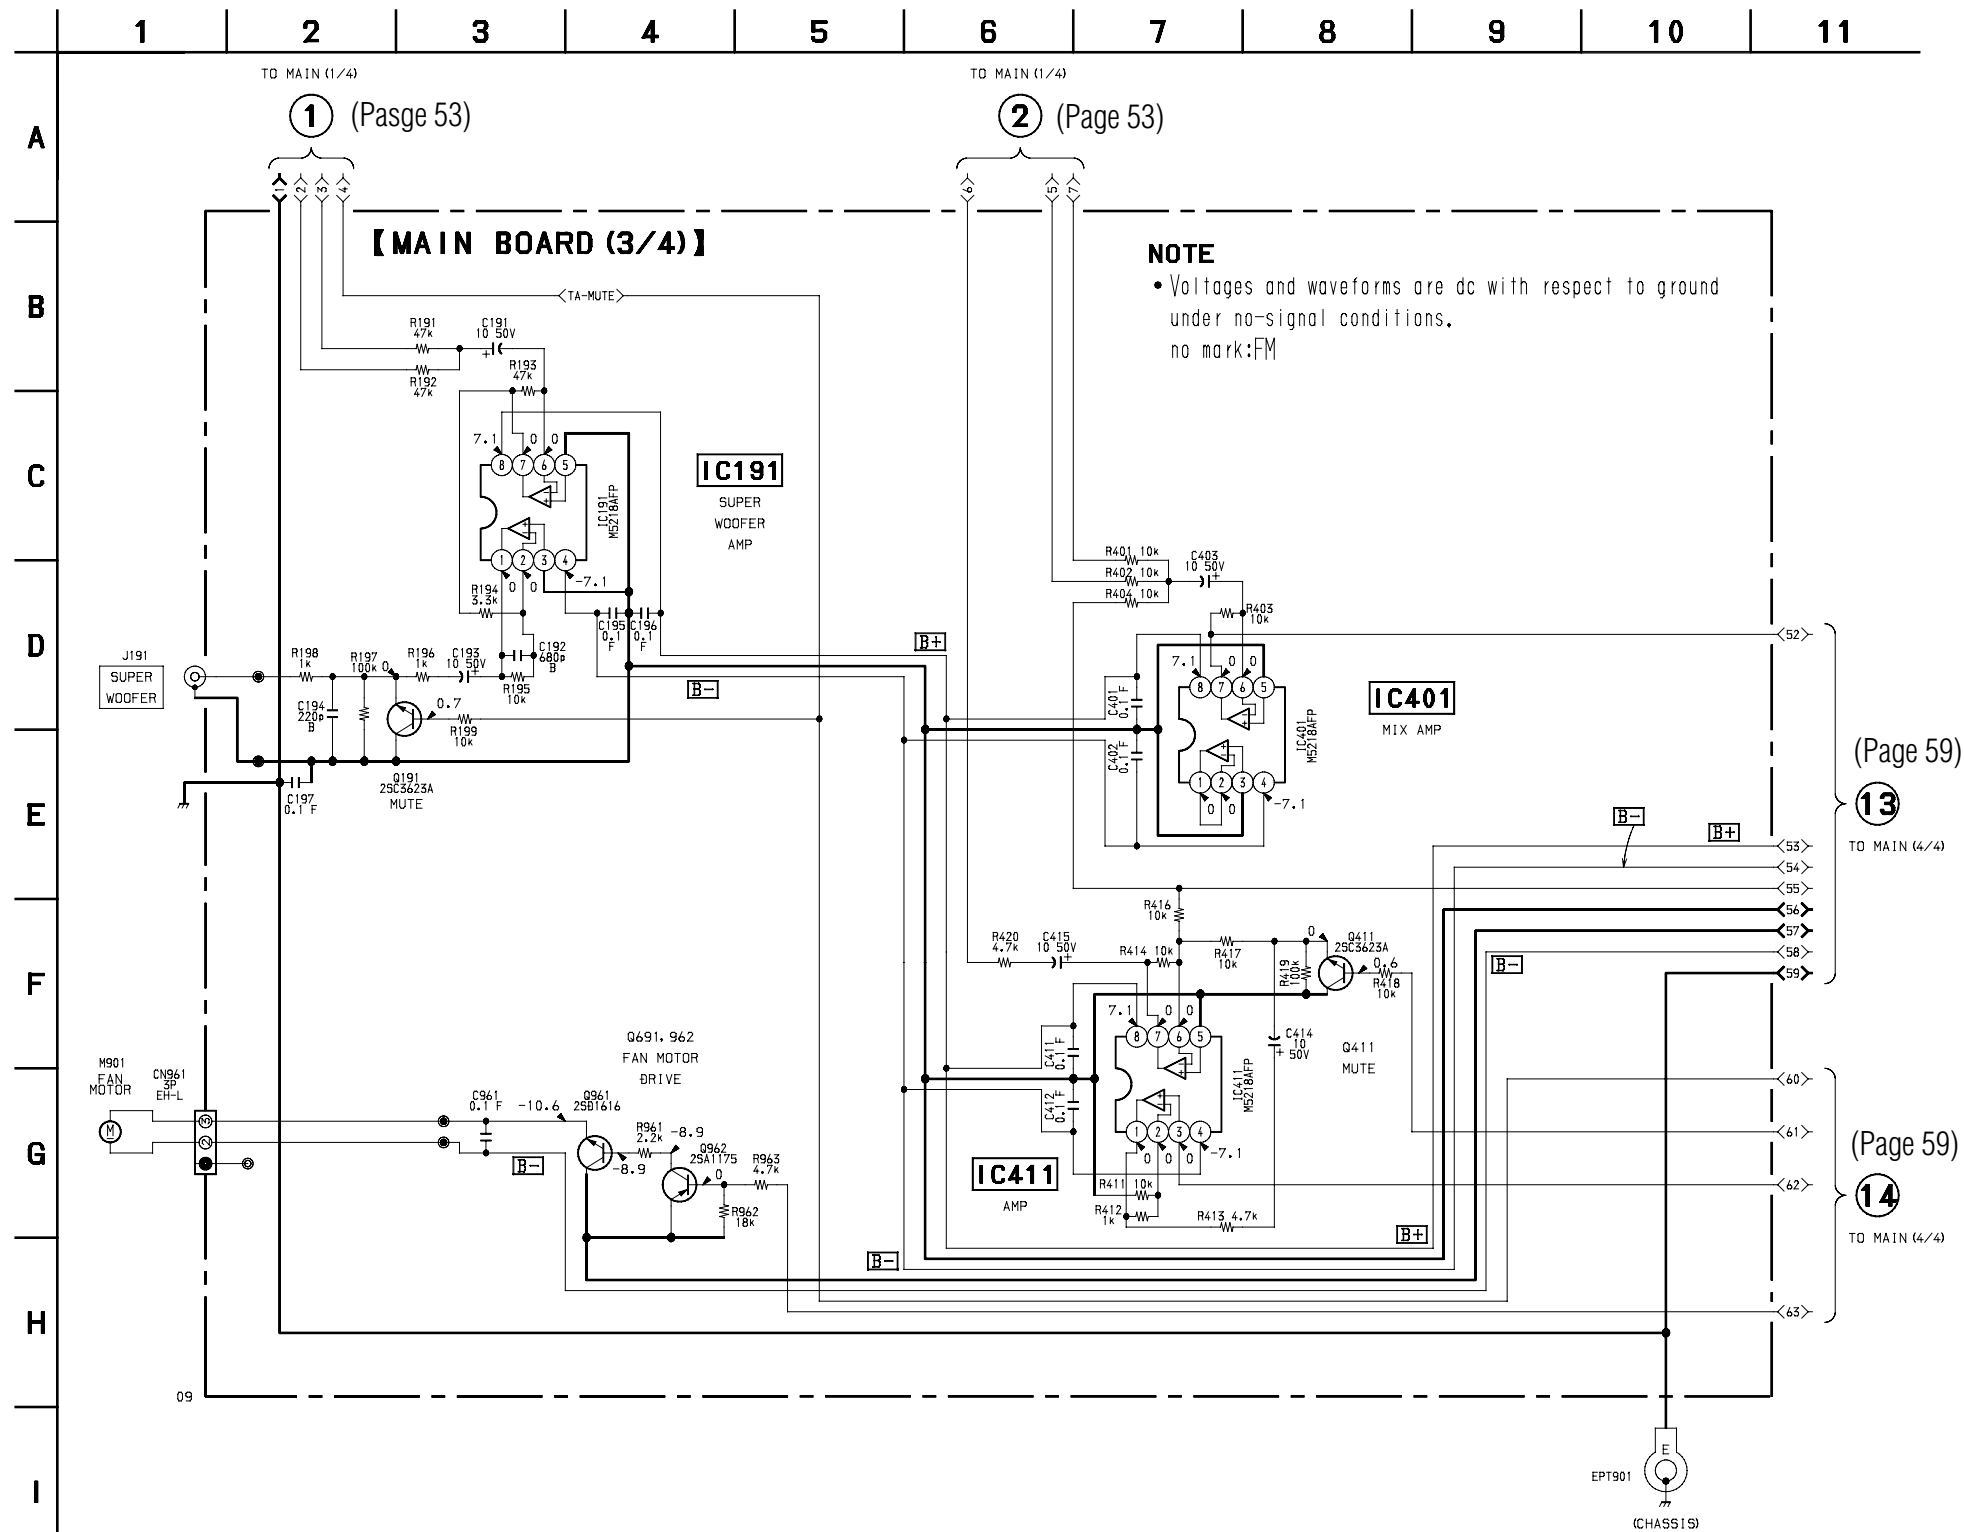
1 2 3 4 5 6 7 8 9 10 11

A B C D E F G H I

TO MAIN (1/4)
① (Pasge 53)

TO MAIN (1/4)
② (Page 53)

1 2 3 4 6 5 7

【MAIN BOARD (3/4)】

NOTE
• Voltages and waveforms are dc with respect to ground under no-signal conditions.
no mark:FM

TA-MUTE

R191 47k
C191 10 50V
R192 47k
R193 47k

7.1 0 0
8 7 6 5
1 2 3 4
0 0 -7.1

IC191 M5218AFP

IC191
SUPER WOOFER AMP

R194 3.3k
C192 680p B
C195 0.1 F
C196 0.1 F

B+
B-

J191
SUPER WOOFER

R198 1k
R197 100k
0
R196 1k
C193 10 50V
R195 10k
C194 220p B
0.7
R199 10k
Q191 2SC3623A MUTE
C197 0.1 F

R401 10k
R402 10k
R404 10k
C403 10 50V
R403 10k

C401 0.1 F
C402 0.1 F

7.1 0 0
8 7 6 5
1 2 3 4
0 0 -7.1

IC401 M5218AFP

IC401
MIX AMP

(Page 59)
⑬
TO MAIN (4/4)

52 53 54 55 56 57 58 59

B- B+

R416 10k
R420 4.7k
C415 10 50V
R414 10k
R417 10k
R419 100k
0
Q411 2SC3623A
0.6
R418 10k

B-

C411 0.1 F
C412 0.1 F

7.1 0 0
8 7 6 5
1 2 3 4
0 0 0 -7.1

IC411 M5218AFP

C414 10 50V

Q411
MUTE

IC411
AMP

R411 10k
R412 1k
R413 4.7k

B+

60 61 62 63

(Page 59)
⑭
TO MAIN (4/4)

Q691, 962
FAN MOTOR
DRIVE

M901
FAN MOTOR
M

CN961 3P EH-L

C961 0.1 F
-10.6
Q961 2SD1616
-8.9
R961 2.2k
-8.9
Q962 2SA1175
0
R963 4.7k
R962 18k

B-
B-

09

EPT901
E
(CHASSIS)